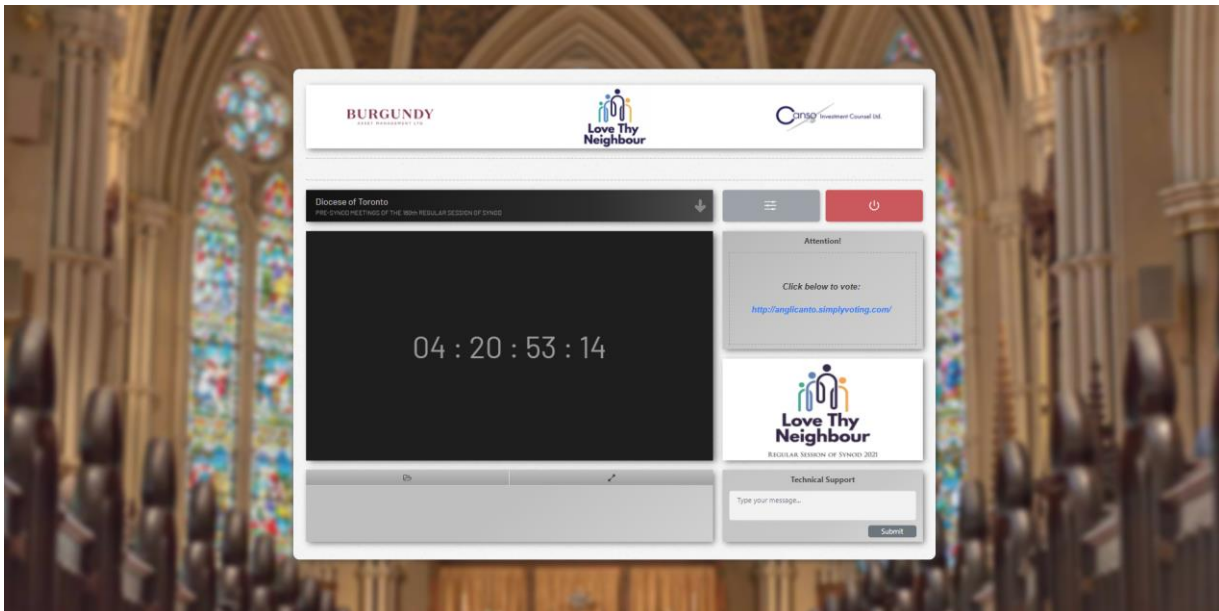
BURGUNDY
ASSET MANAGEMENT LTD

Love Thy Neighbour

Canso Investment Counsel Ltd.

Diocese of Toronto
PRE-SYNOD MEETINGS OF THE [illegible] REGULAR SESSION OF SYNOD

04 : 20 : 53 : 14

Attention!

Click below to vote:

http://anglicanto.simplyvoting.com/

Love Thy Neighbour
REGULAR SESSION OF SYNOD 2021

Technical Support

Type your message...

Submit